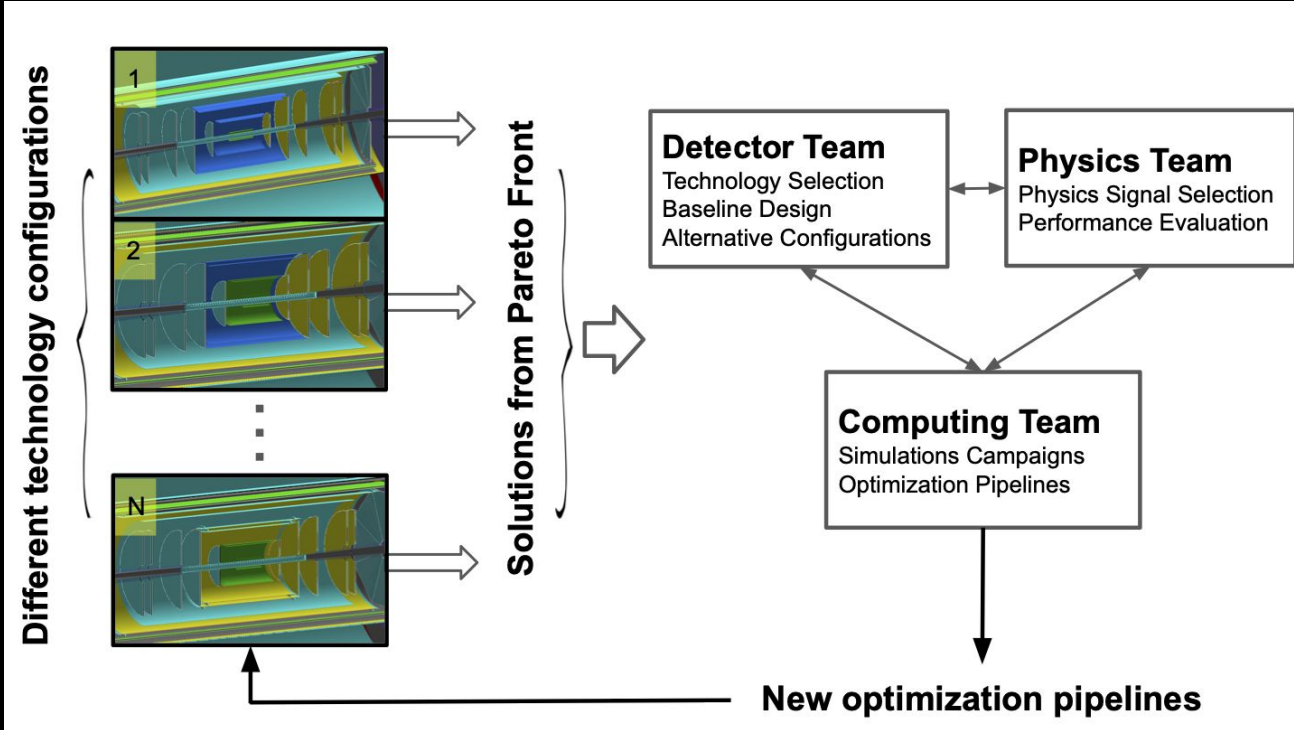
Different technology configurations

1

2

N

Solutions from Pareto Front

Detector Team
Technology Selection
Baseline Design
Alternative Configurations

Physics Team
Physics Signal Selection
Performance Evaluation

Computing Team
Simulations Campaigns
Optimization Pipelines

New optimization pipelines